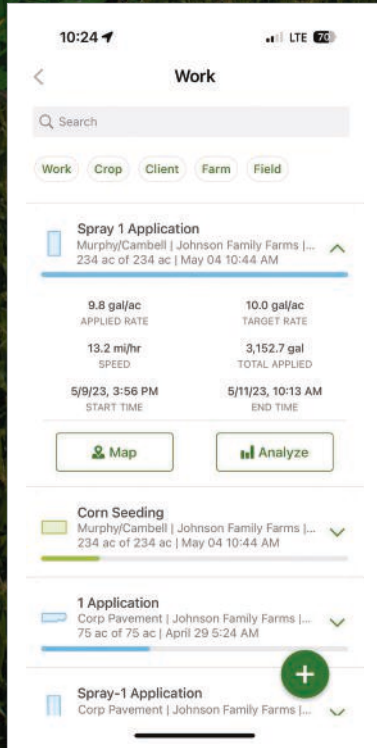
10:24
LTE 70

Work

Search

Work
Crop
Client
Farm
Field

Spray 1 Application
Murphy/Cambell | Johnson Family Farms |...
234 ac of 234 ac | May 04 10:44 AM

9.8 gal/ac
APPLIED RATE

10.0 gal/ac
TARGET RATE

13.2 mi/hr
SPEED

3,152.7 gal
TOTAL APPLIED

5/9/23, 3:56 PM
START TIME

5/11/23, 10:13 AM
END TIME

Map

Analyze

Corn Seeding
Murphy/Cambell | Johnson Family Farms |...
234 ac of 234 ac | May 04 10:44 AM

1 Application
Corp Pavement | Johnson Family Farms |...
75 ac of 75 ac | April 29 5:24 AM

Spray-1 Application
Corp Pavement | Johnson Family Farms |...